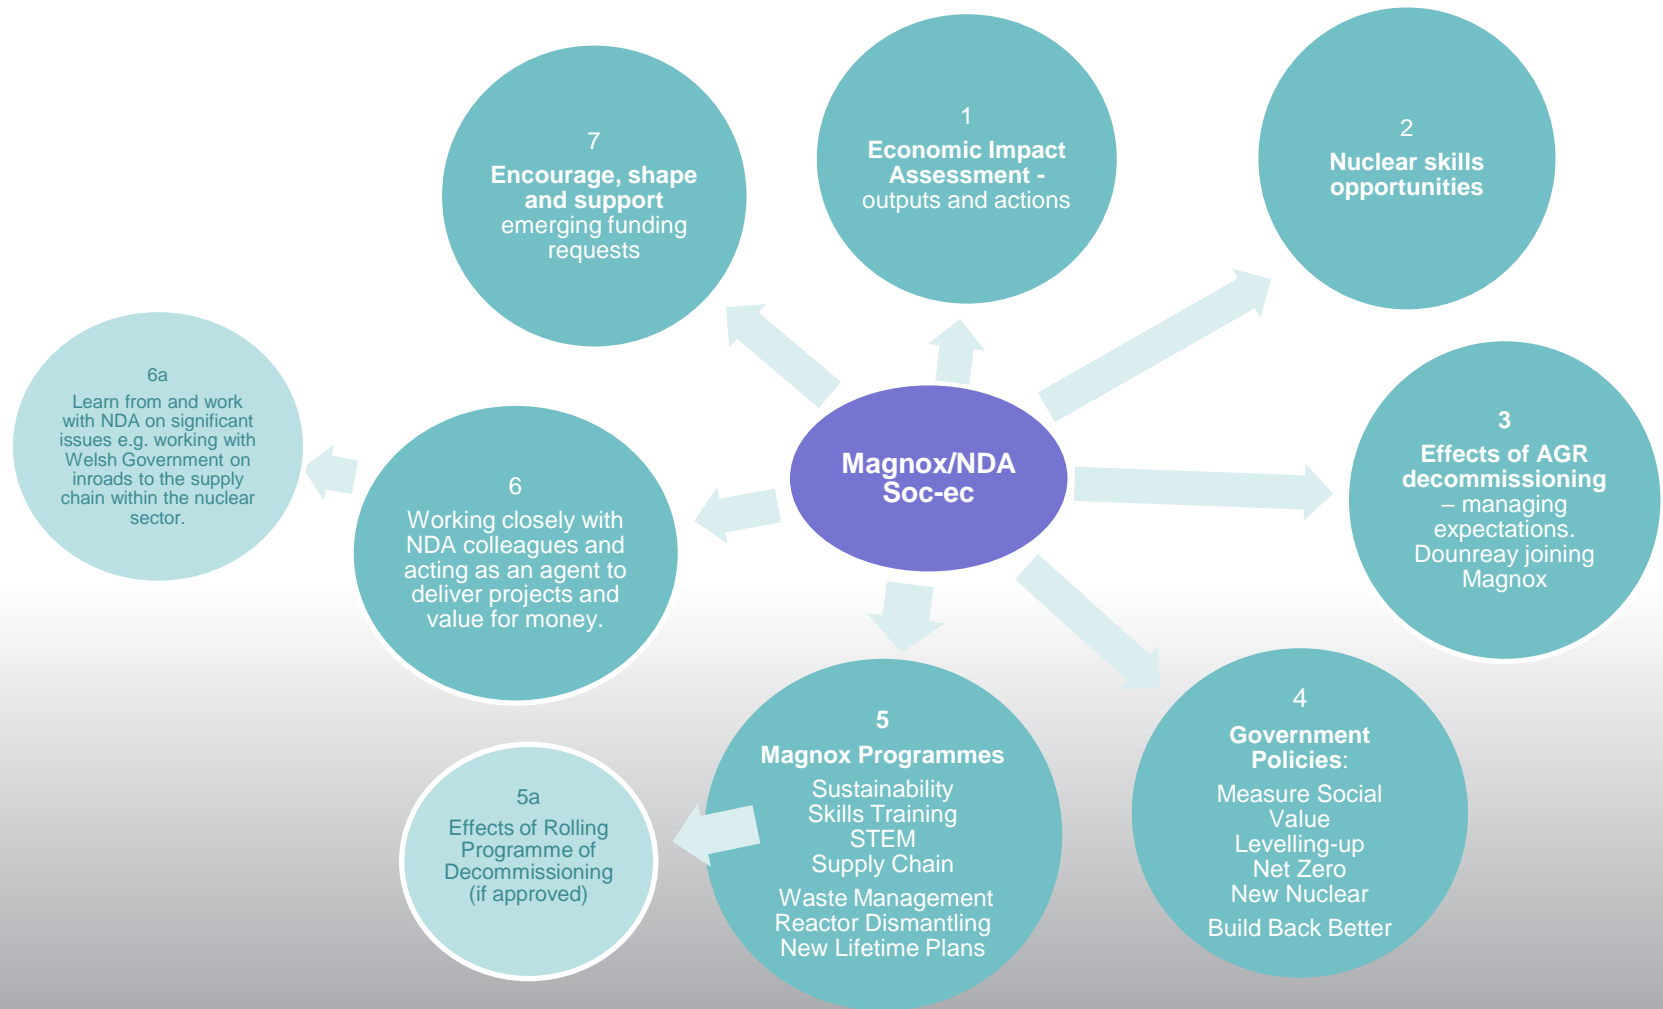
Magnox/NDA Soc-ec

1
Economic Impact Assessment - outputs and actions

2
Nuclear skills opportunities

3
Effects of AGR decommissioning – managing expectations. Dounreay joining Magnox

4
Government Policies:
Measure Social Value
Levelling-up
Net Zero
New Nuclear
Build Back Better

5
Magnox Programmes
Sustainability
Skills Training
STEM
Supply Chain
Waste Management
Reactor Dismantling
New Lifetime Plans

5a
Effects of Rolling Programme of Decommissioning (if approved)

6
Working closely with NDA colleagues and acting as an agent to deliver projects and value for money.

6a
Learn from and work with NDA on significant issues e.g. working with Welsh Government on inroads to the supply chain within the nuclear sector.

7
Encourage, shape and support emerging funding requests